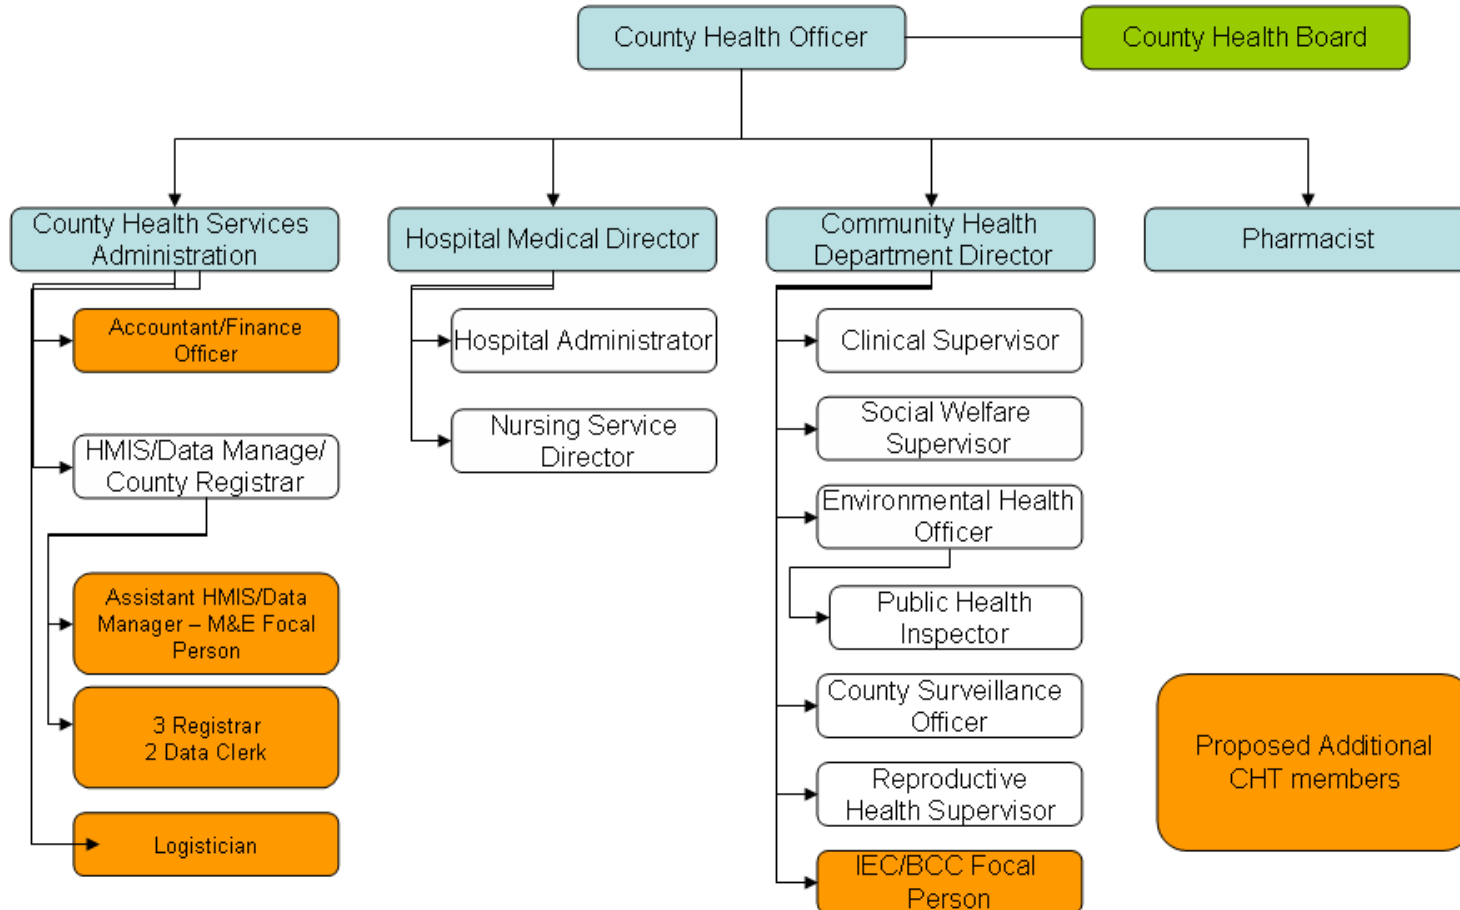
County Health Officer

County Health Board

County Health Services Administration

Hospital Medical Director

Community Health Department Director

Pharmacist

Accountant/Finance Officer

HMIS/Data Manage/ County Registrar

Assistant HMIS/Data Manager – M&E Focal Person

3 Registrar
2 Data Clerk

Logistician

Hospital Administrator

Nursing Service Director

Clinical Supervisor

Social Welfare Supervisor

Environmental Health Officer

Public Health Inspector

County Surveillance Officer

Reproductive Health Supervisor

IEC/BCC Focal Person

Proposed Additional CHT members